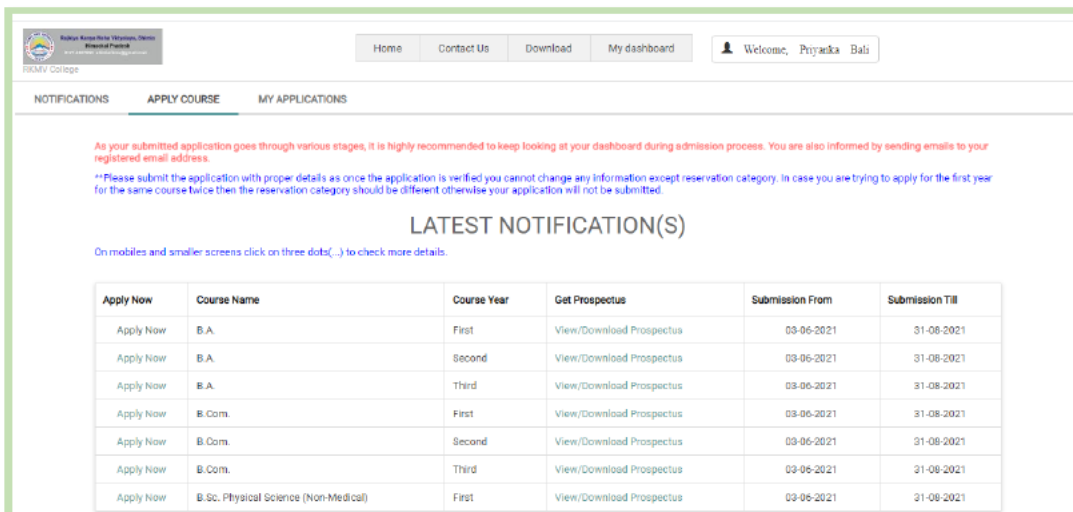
Rajkiya Kanya Maha Vidyalaya, Shimla
Himachal Pradesh
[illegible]

RKMV College

Home
Contact Us
Download
My dashboard

Welcome, Priyanka Bali

NOTIFICATIONS
APPLY COURSE
MY APPLICATIONS

As your submitted application goes through various stages, it is highly recommended to keep looking at your dashboard during admission process. You are also informed by sending emails to your registered email address.

**Please submit the application with proper details as once the application is verified you cannot change any information except reservation category. In case you are trying to apply for the first year for the same course twice then the reservation category should be different otherwise your application will not be submitted.

LATEST NOTIFICATION(S)

On mobiles and smaller screens click on three dots(...) to check more details.

| Apply Now | Course Name | Course Year | Get Prospectus | Submission From | Submission Till |
|---|---|---|---|---|---|
| Apply Now | B.A. | First | View/Download Prospectus | 03-06-2021 | 31-08-2021 |
| Apply Now | B.A. | Second | View/Download Prospectus | 03-06-2021 | 31-08-2021 |
| Apply Now | B.A. | Third | View/Download Prospectus | 03-06-2021 | 31-08-2021 |
| Apply Now | B.Com. | First | View/Download Prospectus | 03-06-2021 | 31-08-2021 |
| Apply Now | B.Com. | Second | View/Download Prospectus | 03-06-2021 | 31-08-2021 |
| Apply Now | B.Com. | Third | View/Download Prospectus | 03-06-2021 | 31-08-2021 |
| Apply Now | B.Sc. Physical Science (Non-Medical) | First | View/Download Prospectus | 03-06-2021 | 31-08-2021 |